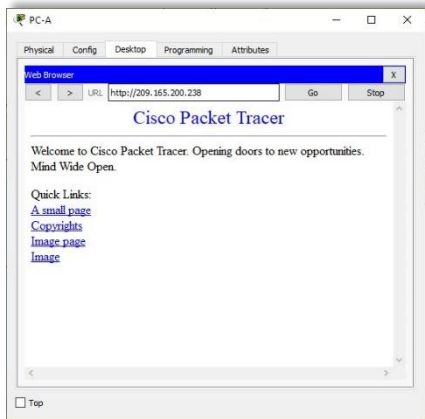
PC-A

Physical Config Desktop Programming Attributes

Web Browser X

< > URL http://209.165.200.238 Go Stop

Cisco Packet Tracer

Welcome to Cisco Packet Tracer. Opening doors to new opportunities. Mind Wide Open.

Quick Links:
A small page
Copyrights
Image page
Image

Top